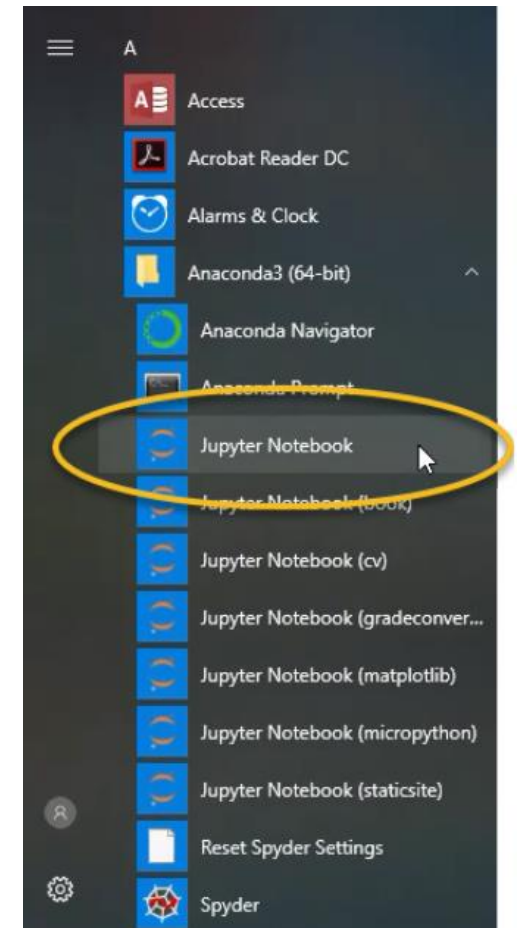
A

Access

Acrobat Reader DC

Alarms & Clock

Anaconda3 (64-bit)

Anaconda Navigator

Anaconda Prompt

Jupyter Notebook

Jupyter Notebook (book)

Jupyter Notebook (cv)

Jupyter Notebook (gradeconver...

Jupyter Notebook (matplotlib)

Jupyter Notebook (micropython)

Jupyter Notebook (staticsite)

Reset Spyder Settings

Spyder